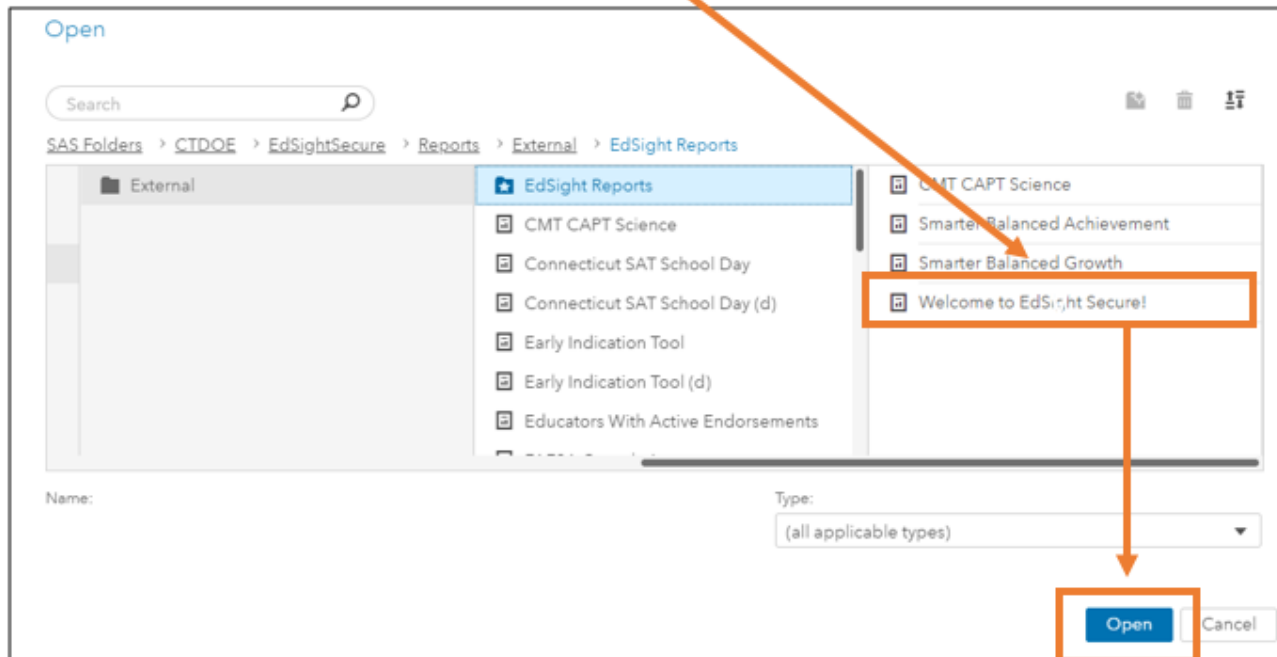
Open

Search

SAS Folders > CTDOE > EdSightSecure > Reports > External > EdSight Reports

External

EdSight Reports
CMT CAPT Science
Connecticut SAT School Day
Connecticut SAT School Day (d)
Early Indication Tool
Early Indication Tool (d)
Educators With Active Endorsements
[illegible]

CMT CAPT Science
Smarter Balanced Achievement
Smarter Balanced Growth
Welcome to EdSight Secure!

Name:

Type:
(all applicable types)

Open
Cancel